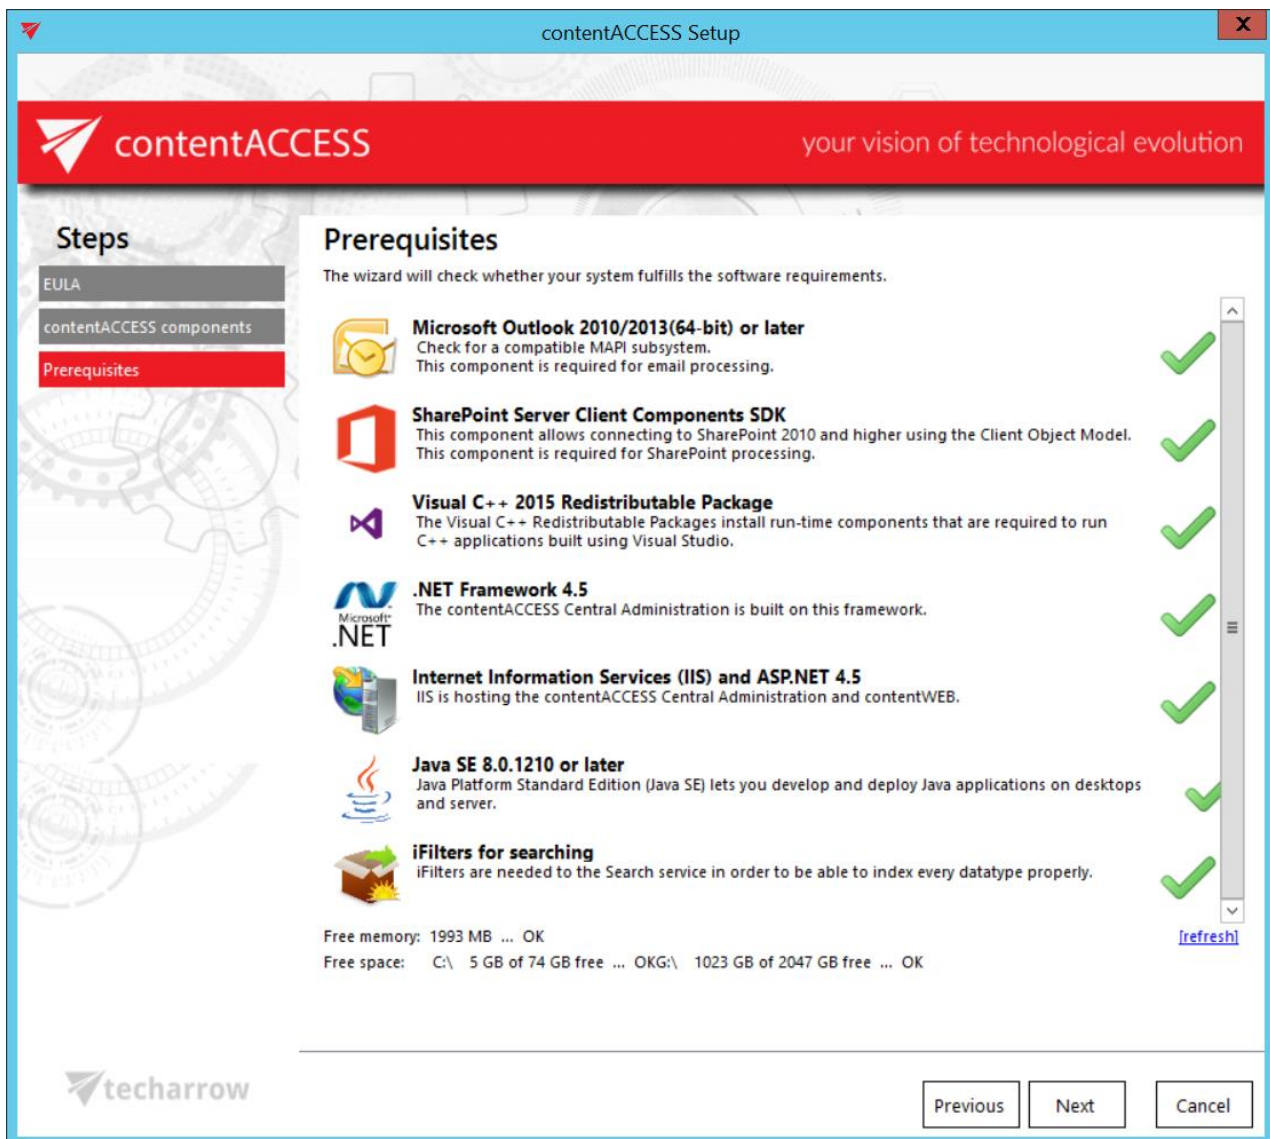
contentACCESS Setup

X

contentACCESS

your vision of technological evolution

Steps

EULA

contentACCESS components

Prerequisites

Prerequisites

The wizard will check whether your system fulfills the software requirements.

Microsoft Outlook 2010/2013(64-bit) or later
Check for a compatible MAPI subsystem.
This component is required for email processing.

SharePoint Server Client Components SDK
This component allows connecting to SharePoint 2010 and higher using the Client Object Model.
This component is required for SharePoint processing.

Visual C++ 2015 Redistributable Package
The Visual C++ Redistributable Packages install run-time components that are required to run C++ applications built using Visual Studio.

Microsoft .NET

.NET Framework 4.5
The contentACCESS Central Administration is built on this framework.

Internet Information Services (IIS) and ASP.NET 4.5
IIS is hosting the contentACCESS Central Administration and contentWEB.

Java SE 8.0.1210 or later
Java Platform Standard Edition (Java SE) lets you develop and deploy Java applications on desktops and server.

iFilters for searching
iFilters are needed to the Search service in order to be able to index every datatype properly.

Free memory: 1993 MB ... OK

[refresh]

Free space: C:\ 5 GB of 74 GB free ... OKG:\ 1023 GB of 2047 GB free ... OK

techarrow

Previous

Next

Cancel